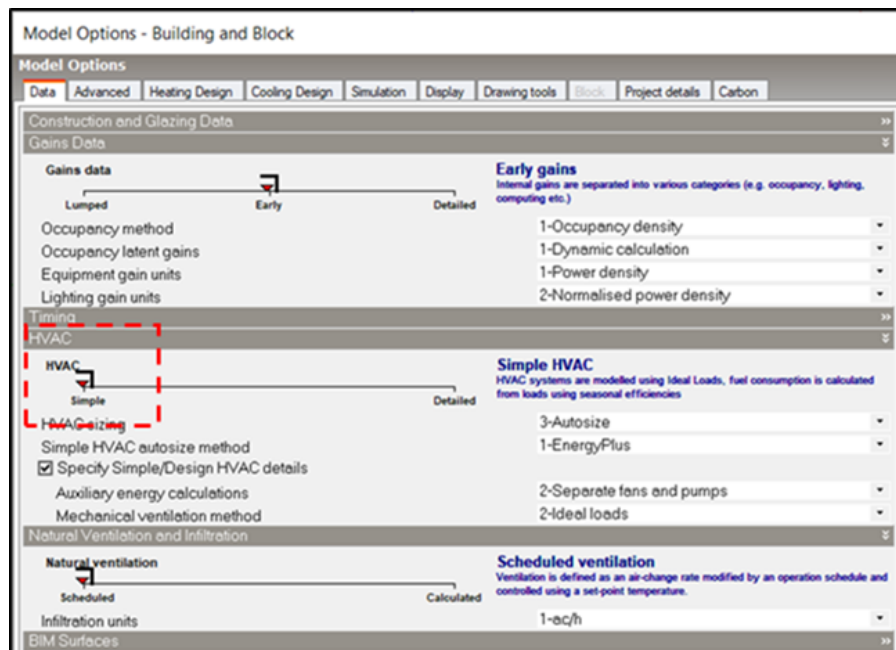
Model Options - Building and Block

Model Options

Data | Advanced | Heating Design | Cooling Design | Simulation | Display | Drawing tools | Block | Project details | Carbon

Construction and Glazing Data

Gains Data

Gains data

Lumped | Early | Detailed

Early gains
Internal gains are separated into various categories (e.g. occupancy, lighting, computing etc.)

Occupancy method | 1-Occupancy density
Occupancy latent gains | 1-Dynamic calculation
Equipment gain units | 1-Power density
Lighting gain units | 2-Normalised power density

Timing

HVAC

HVAC

Simple | Detailed

Simple HVAC
HVAC systems are modelled using Ideal Loads, fuel consumption is calculated from loads using seasonal efficiencies

HVAC sizing | 3-Autosize
Simple HVAC autosize method | 1-EnergyPlus
☑ Specify Simple/Design HVAC details
Auxiliary energy calculations | 2-Separate fans and pumps
Mechanical ventilation method | 2-Ideal loads

Natural Ventilation and Infiltration

Natural ventilation

Scheduled | Calculated

Scheduled ventilation
Ventilation is defined as an air-change rate modified by an operation schedule and controlled using a set-point temperature.

Infiltration units | 1-ac/h

BIM Surfaces